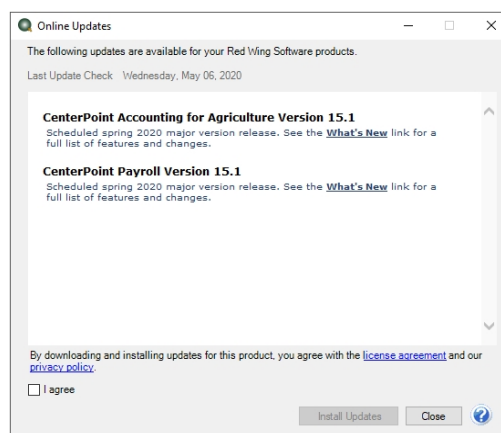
Online Updates

The following updates are available for your Red Wing Software products.

Last Update Check Wednesday, May 06, 2020

CenterPoint Accounting for Agriculture Version 15.1
Scheduled spring 2020 major version release. See the What's New link for a full list of features and changes.

CenterPoint Payroll Version 15.1
Scheduled spring 2020 major version release. See the What's New link for a full list of features and changes.

By downloading and installing updates for this product, you agree with the license agreement and our privacy policy.

I agree

Install Updates Close